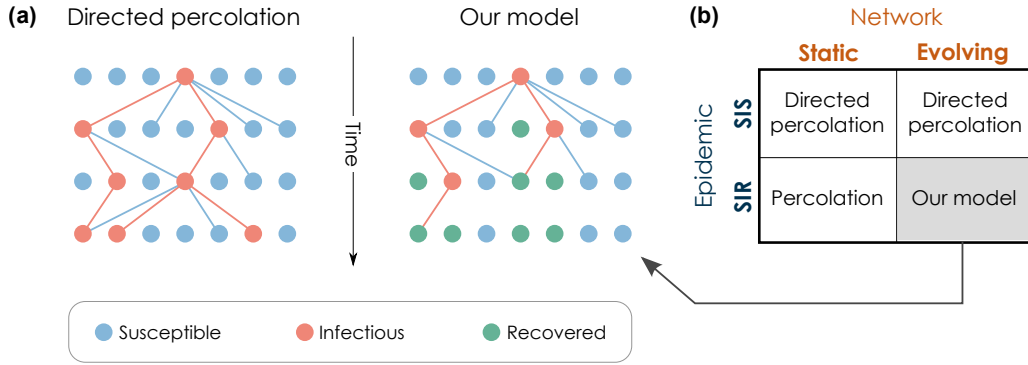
(a) Directed percolation

Time

Our model

(b)

Network

Static Evolving

Epidemic

| | Static | Evolving |
|---|---|---|
| SIS | Directed percolation | Directed percolation |
| SIR | Percolation | Our model |

Susceptible Infectious Recovered